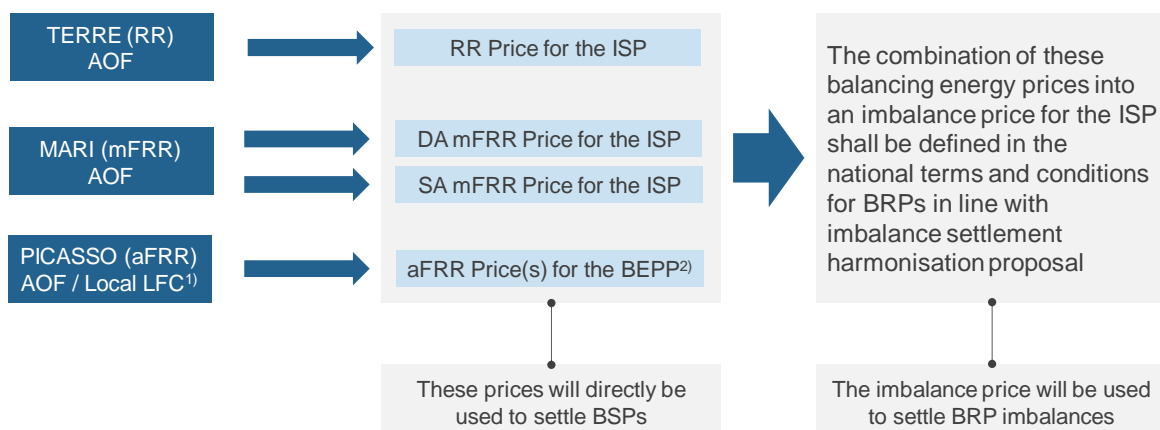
TERRE (RR)
AOF

MARI (mFRR)
AOF

PICASSO (aFRR)
AOF / Local LFC$^{1)}$

RR Price for the ISP

DA mFRR Price for the ISP

SA mFRR Price for the ISP

aFRR Price(s) for the BEPP$^{2)}$

These prices will directly be used to settle BSPs

The combination of these balancing energy prices into an imbalance price for the ISP shall be defined in the national terms and conditions for BRPs in line with imbalance settlement harmonisation proposal

The imbalance price will be used to settle BRP imbalances